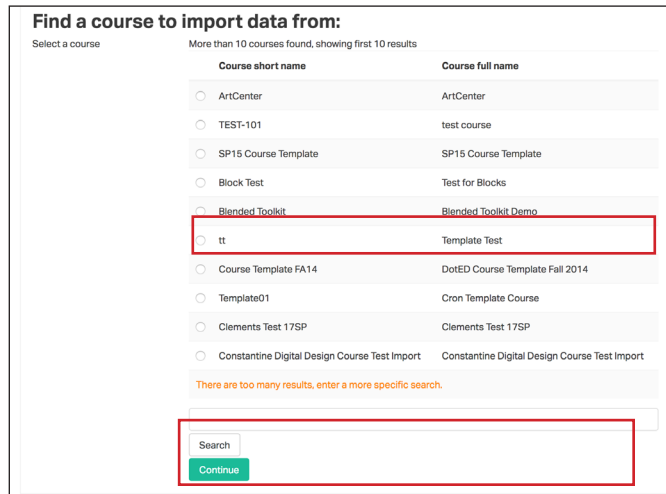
Find a course to import data from:

Select a course

More than 10 courses found, showing first 10 results

| | Course short name | Course full name |
|---|---|---|
| ○ | ArtCenter | ArtCenter |
| ○ | TEST-101 | test course |
| ○ | SP15 Course Template | SP15 Course Template |
| ○ | Block Test | Test for Blocks |
| ○ | Blended Toolkit | Blended Toolkit Demo |
| ○ | tt | Template Test |
| ○ | Course Template FA14 | DotED Course Template Fall 2014 |
| ○ | Template01 | Cron Template Course |
| ○ | Clements Test 17SP | Clements Test 17SP |
| ○ | Constantine Digital Design Course Test Import | Constantine Digital Design Course Test Import |

There are too many results, enter a more specific search.

Search

Continue